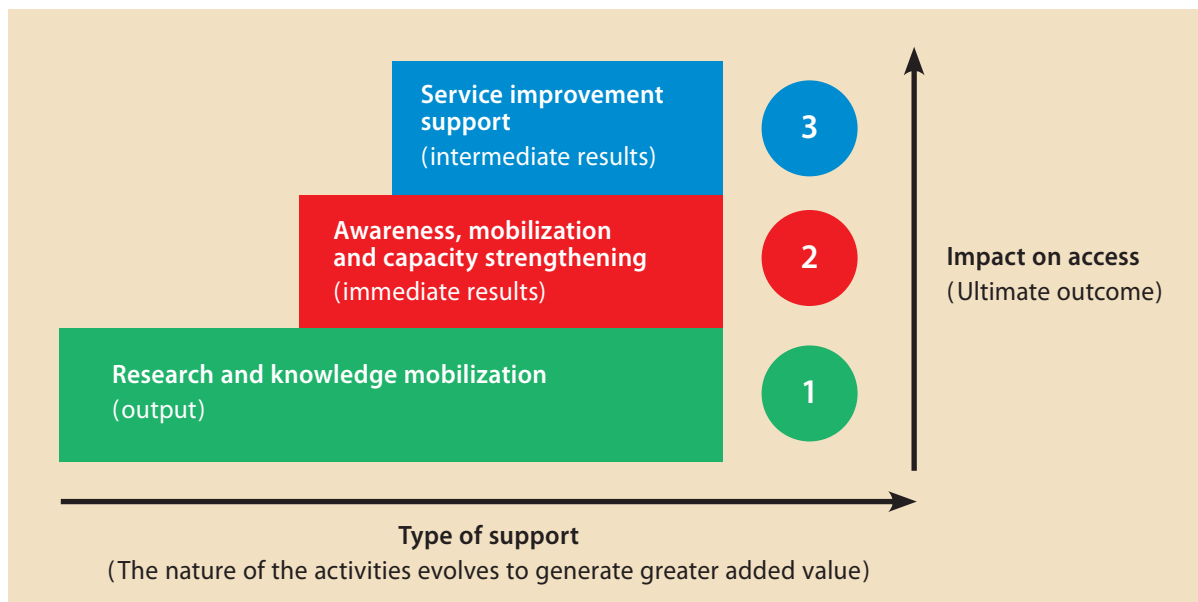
Service improvement support
(intermediate results)

3

Awareness, mobilization and capacity strengthening
(immediate results)

2

Research and knowledge mobilization
(output)

1

Impact on access
(Ultimate outcome)

Type of support
(The nature of the activities evolves to generate greater added value)